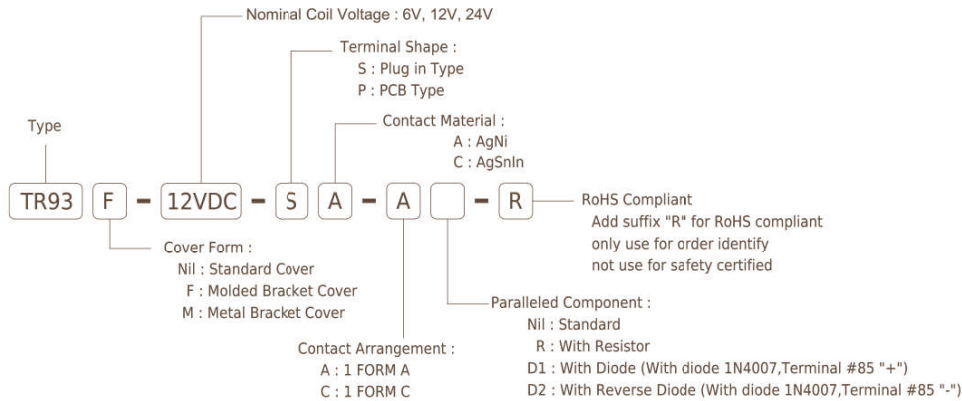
Nomiral Coil Voltage : 6V, 12V, 24V

Terminal Shape :
S : Plug in Type
P : PCB Type

Contact Material :
A : AgNi
C : AgSnIn

Type

TR93 F - 12VDC - S A - A - R

RoHS Compliant
Add suffix "R" for RoHS compliant
only use for order identify
not use for safety certified

Cover Form :
Nil : Standard Cover
F : Molded Bracket Cover
M : Metal Bracket Cover

Paralleled Component :
Nil : Standard
R : With Resistor
D1 : With Diode (With diode 1N4007,Terminal #85 "+")
D2 : With Reverse Diode (With diode 1N4007,Terminal #85 "-")

Contact Arrangement :
A : 1 FORM A
C : 1 FORM C